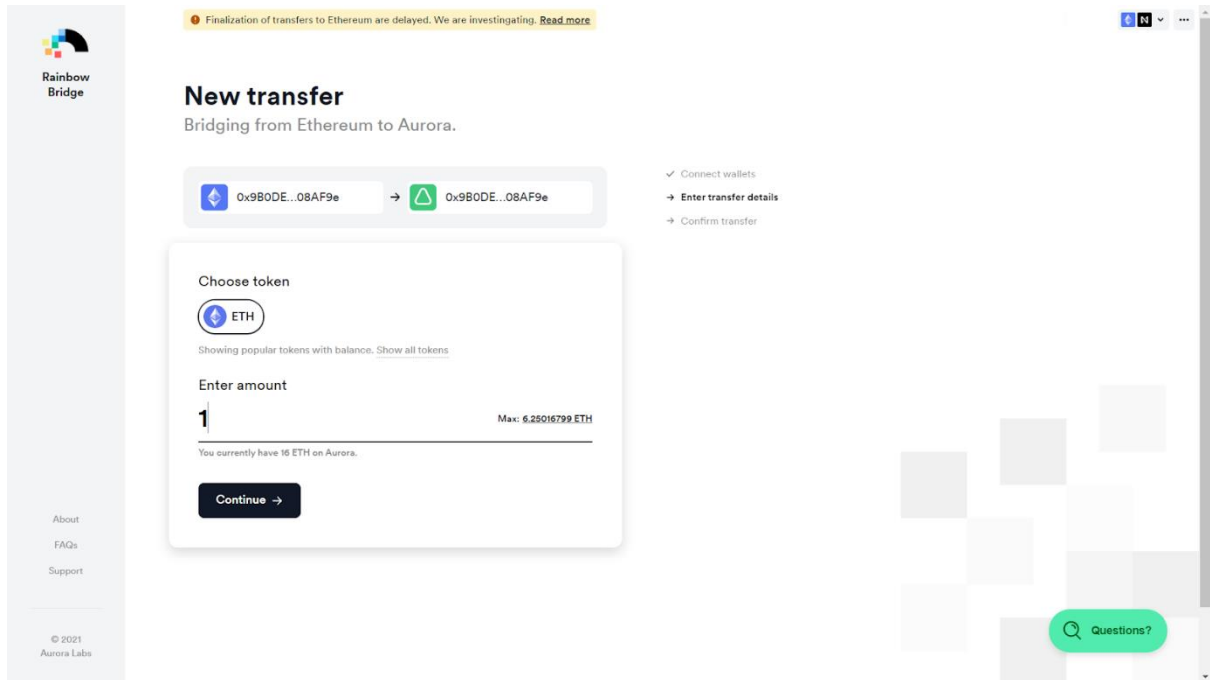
Rainbow Bridge

Finalization of transfers to Ethereum are delayed. We are investigating. Read more

N

...

New transfer

Bridging from Ethereum to Aurora.

0x9B0DE...08AF9e → 0x9B0DE...08AF9e

✓ Connect wallets
→ Enter transfer details
→ Confirm transfer

Choose token

ETH

Showing popular tokens with balance. Show all tokens

Enter amount

1

Max: 6.25016799 ETH

You currently have 16 ETH on Aurora.

Continue →

About

FAQs

Support

© 2021 Aurora Labs

Questions?